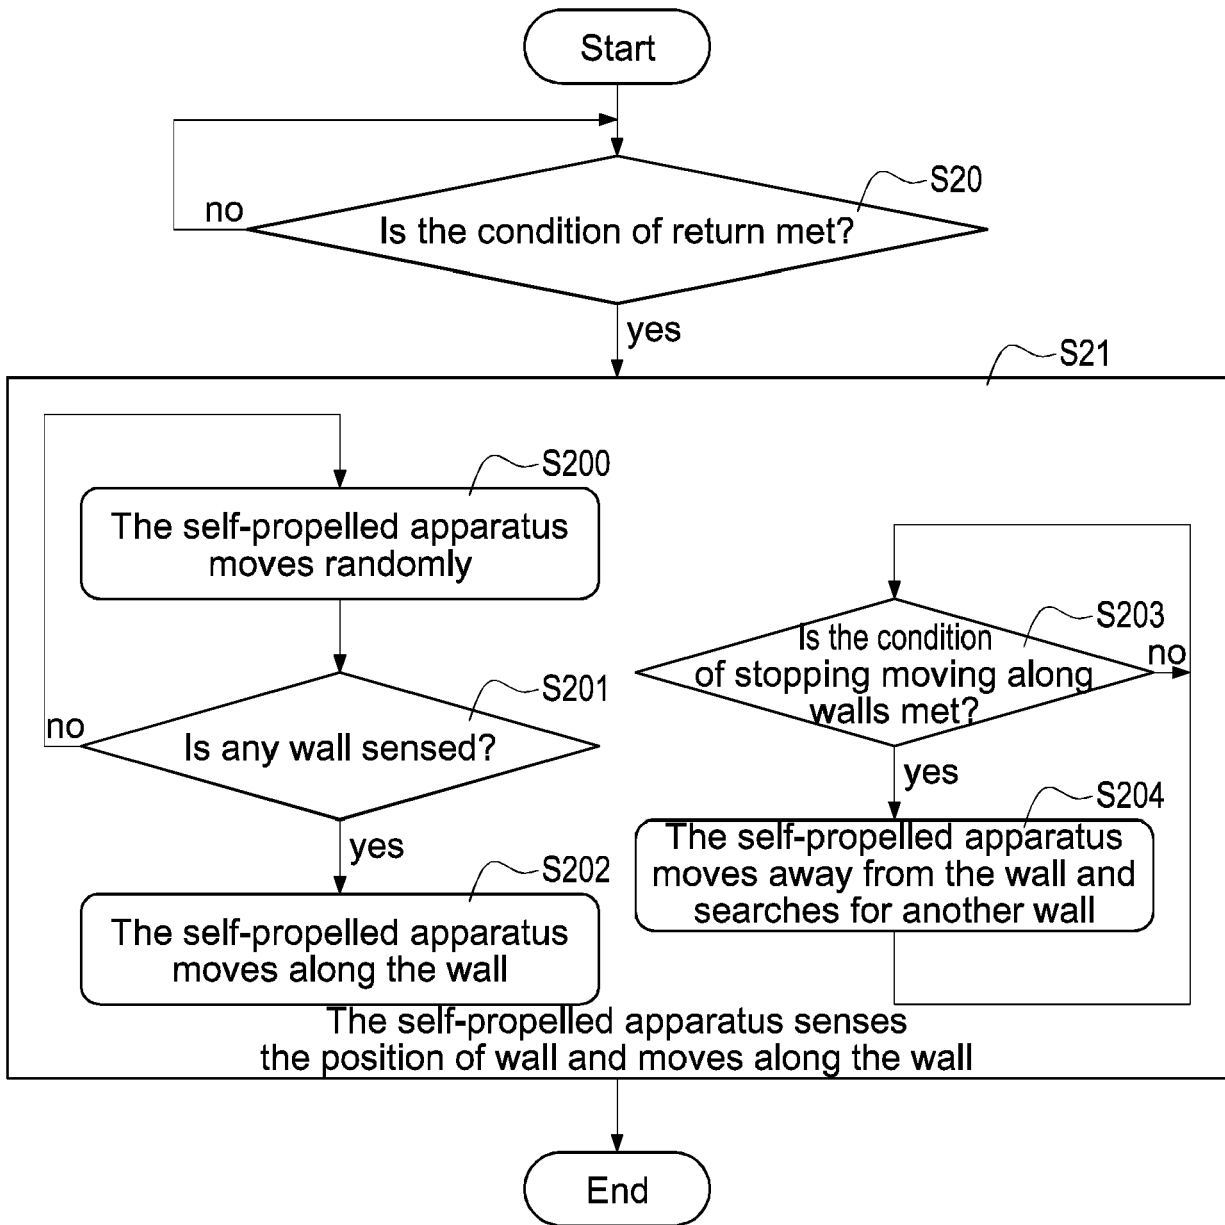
Start

S20

no

Is the condition of return met?

yes

S21

S200

The self-propelled apparatus moves randomly

S201

no

Is any wall sensed?

yes

S202

The self-propelled apparatus moves along the wall

S203

Is the condition of stopping moving along walls met?

no

yes

S204

The self-propelled apparatus moves away from the wall and searches for another wall

The self-propelled apparatus senses the position of wall and moves along the wall

End